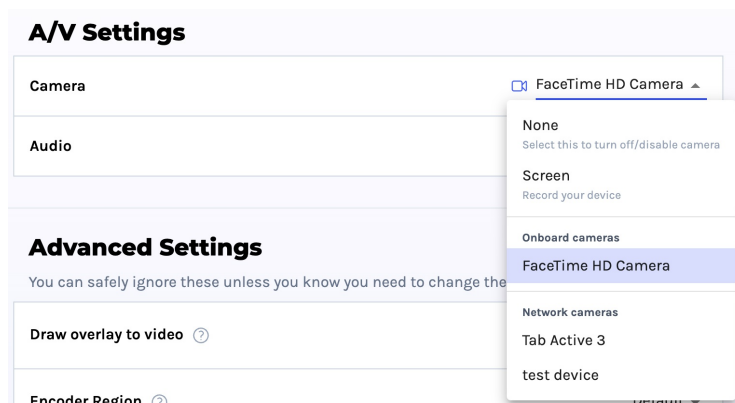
A/V Settings

Camera

FaceTime HD Camera

Audio

None
Select this to turn off/disable camera

Screen
Record your device

Onboard cameras

FaceTime HD Camera

Network cameras

Tab Active 3

test device

Advanced Settings

You can safely ignore these unless you know you need to change the

Draw overlay to video ?

Encoder Region ?